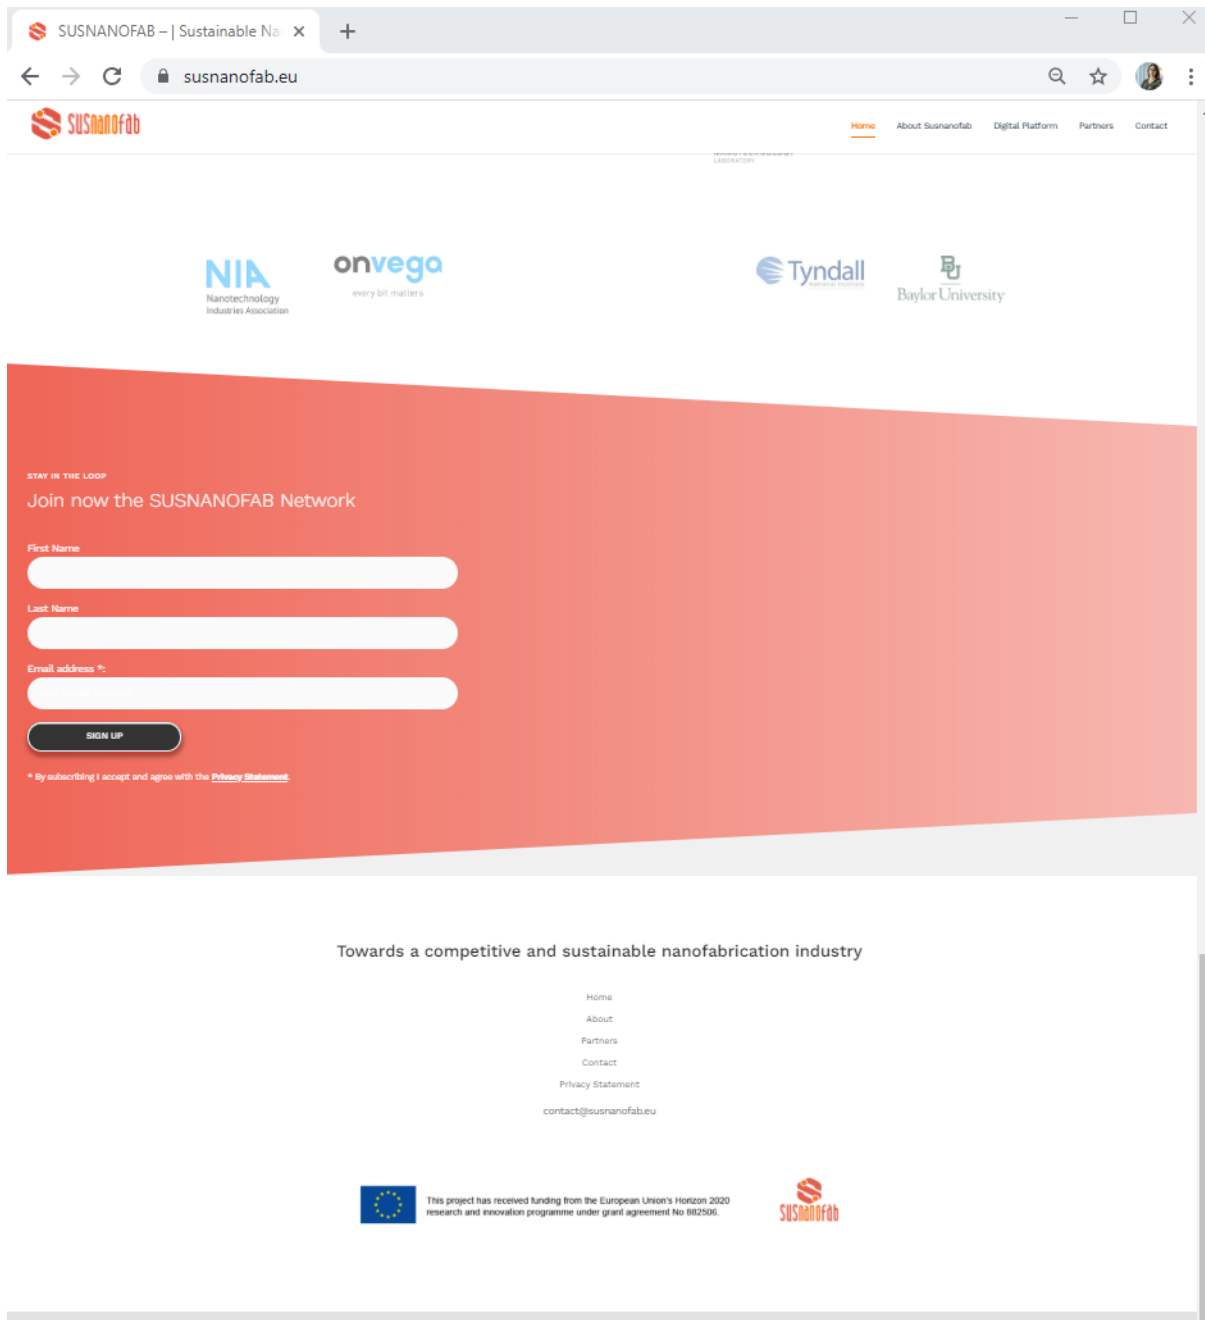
SUSNANOFAB – | Sustainable Na

susnanofab.eu

SUSnanofab

Home About Susnanofab Digital Platform Partners Contact

NIA Nanotechnology Industries Association

onvego every bit matters

Tyndall

Baylor University

STAY IN THE LOOP

Join now the SUSNANOFAB Network

First Name

Last Name

Email address *:

SIGN UP

* By subscribing I accept and agree with the Privacy Statement

Towards a competitive and sustainable nanofabrication industry

Home

About

Partners

Contact

Privacy Statement

contact@susnanofab.eu

This project has received funding from the European Union's Horizon 2020 research and innovation programme under grant agreement No 882506.

SUSnanofab